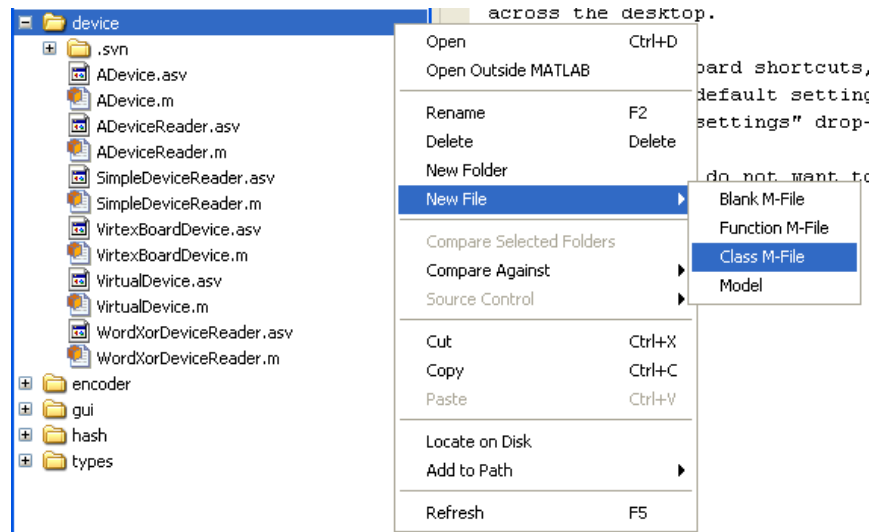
device
.svn
ADevice.asv
ADevice.m
ADeviceReader.asv
ADeviceReader.m
SimpleDeviceReader.asv
SimpleDeviceReader.m
VirtexBoardDevice.asv
VirtexBoardDevice.m
VirtualDevice.asv
VirtualDevice.m
WordXorDeviceReader.asv
WordXorDeviceReader.m
encoder
gui
hash
types

across the desktop.

oard shortcuts,
default setting
settings" drop-

do not want to

Open Ctrl+D
Open Outside MATLAB
Rename F2
Delete Delete
New Folder
New File
Compare Selected Folders
Compare Against
Source Control
Cut Ctrl+X
Copy Ctrl+C
Paste Ctrl+V
Locate on Disk
Add to Path
Refresh F5

Blank M-File
Function M-File
Class M-File
Model